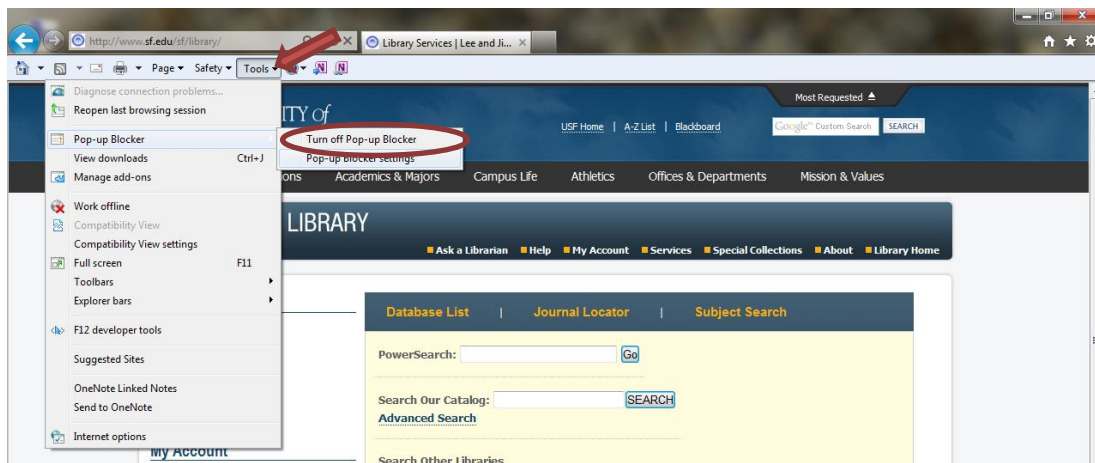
http://www.sf.edu/sf/library/

Library Services | Lee and Ji...

Page ▾ Safety ▾ Tools ▾

Diagnose connection problems...
Reopen last browsing session

Pop-up Blocker
View downloads Ctrl+J
Manage add-ons

Work offline
Compatibility View
Compatibility View settings
Full screen F11
Toolbars
Explorer bars

F12 developer tools

Suggested Sites

OneNote Linked Notes
Send to OneNote

Internet options

Turn off Pop-up Blocker
Pop-up blocker settings

ITY of

Most Requested

USF Home | A-Z List | Blackboard

Google Custom Search SEARCH

ons Academics & Majors Campus Life Athletics Offices & Departments Mission & Values

LIBRARY

Ask a Librarian Help My Account Services Special Collections About Library Home

Database List | Journal Locator | Subject Search

PowerSearch: Go

Search Our Catalog: SEARCH
Advanced Search

My Account

Search Other Libraries